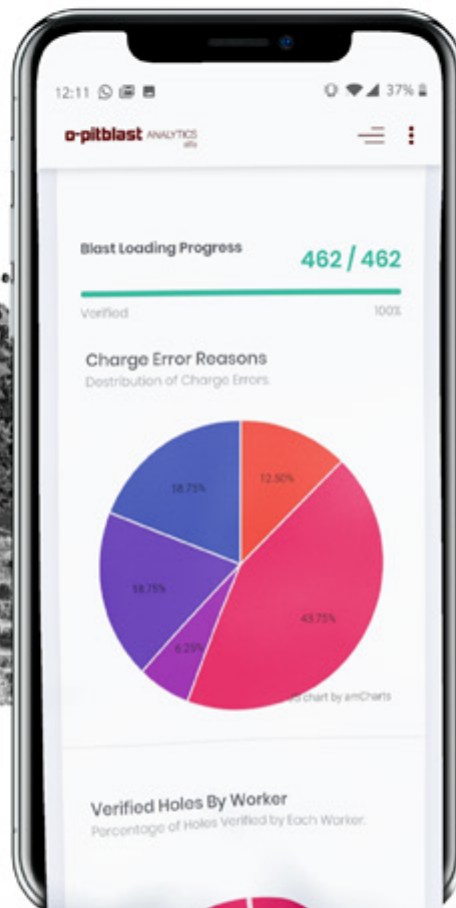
12:11 37%

o-pitblast ANALYTICS

Blast Loading Progress 462 / 462

Verified 100%

Charge Error Reasons
Distribution of Charge Errors

12.50%

18.75%

18.75%

6.25%

43.75%

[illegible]s chart by amCharts

Verified Holes By Worker
Percentage of Holes Verified by Each Worker.